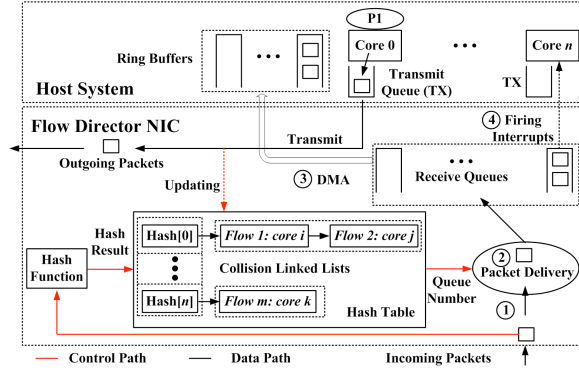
P1

Ring Buffers

Core 0

• • •

Core $n$

Host System

Transmit Queue (TX)

TX

Flow Director NIC

Transmit

④ Firing Interrupts

Outgoing Packets

Updating

③ DMA

• • •

Receive Queues

Hash Result

Hash Function

Hash[0]

Flow 1: core $i$

Flow 2: core $j$

Collision Linked Lists

Hash[$n$]

Flow $m$: core $k$

Hash Table

Queue Number

② Packet Delivery

①

Control Path

Data Path

Incoming Packets